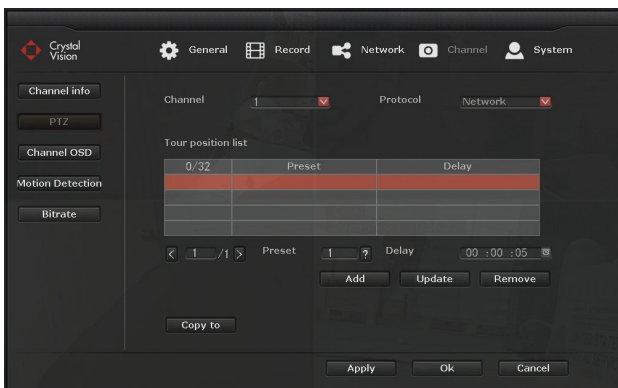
Crystal Vision

General Record Network Channel System

Channel info

PTZ

Channel OSD

Motion Detection

Bitrate

Channel 1

Protocol Network

Tour position list

| 0/32 | Preset | Delay |
|---|---|---|
| | | |
| | | |
| | | |
| | | |
| | | |

< 1 /1 > Preset 1 ? Delay 00 :00 :05

Add Update Remove

Copy to

Apply Ok Cancel